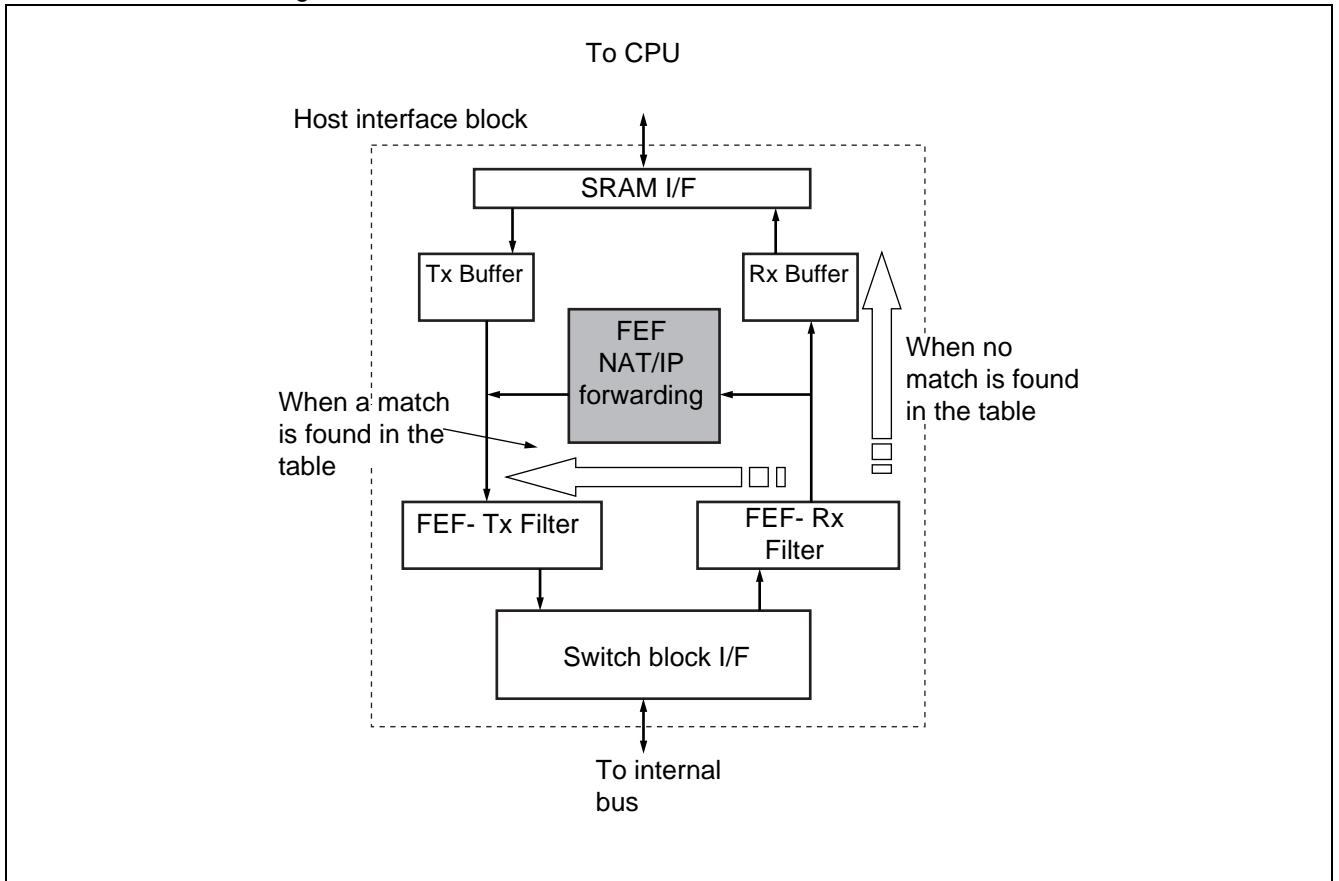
To CPU

Host interface block

SRAM I/F

Tx Buffer

Rx Buffer

FEF NAT/IP forwarding

When no match is found in the table

When a match is found in the table

FEF- Tx Filter

FEF- Rx Filter

Switch block I/F

To internal bus